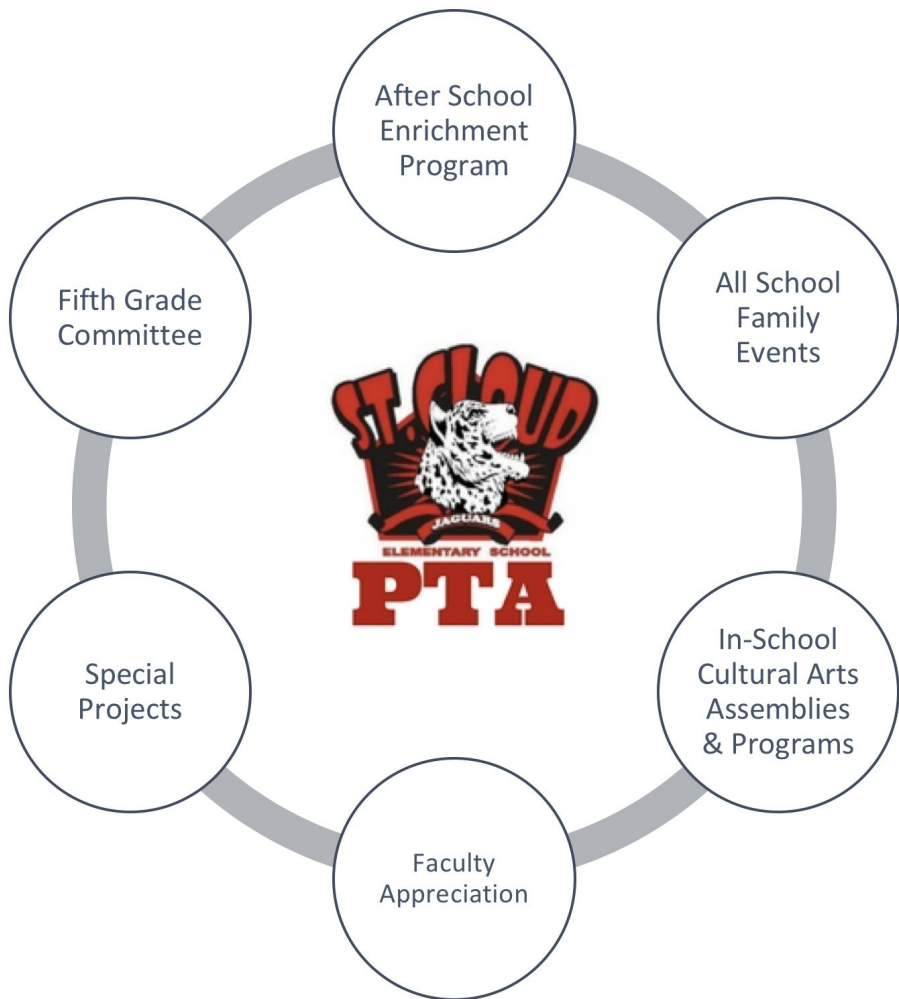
After School Enrichment Program

All School Family Events

In-School Cultural Arts Assemblies & Programs

Faculty Appreciation

Special Projects

Fifth Grade Committee

ST. CLOUD
JAGUARS
ELEMENTARY SCHOOL
PTA